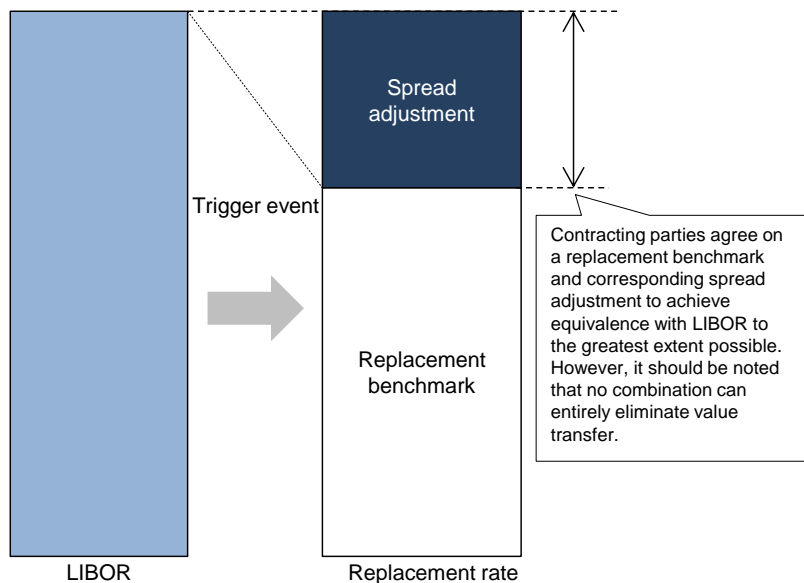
Spread adjustment

Trigger event

Contracting parties agree on a replacement benchmark and corresponding spread adjustment to achieve equivalence with LIBOR to the greatest extent possible. However, it should be noted that no combination can entirely eliminate value transfer.

Replacement benchmark

LIBOR

Replacement rate